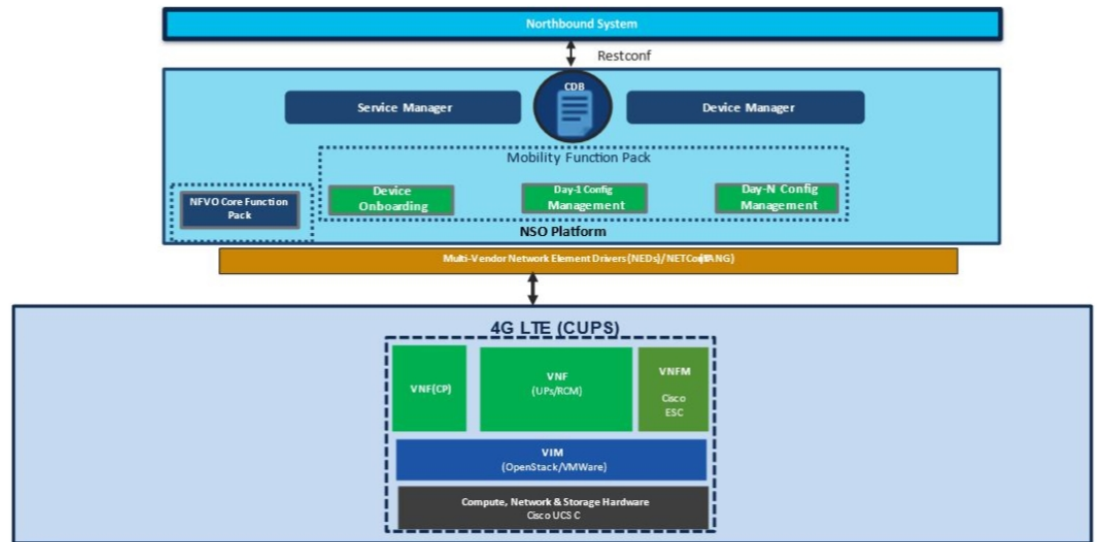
Northbound System

Restconf

CDB

Service Manager

Device Manager

Mobility Function Pack

NFVO Core Function Pack

Device Onboarding

Day-1 Config Management

Day-N Config Management

NSO Platform

Multi-Vendor Network Element Drivers (NEDs)/NETConf/YANG

4G LTE (CUPS)

VNF(CP)

VNF
(UPs/RCM)

VNFM
Cisco
ESC

VIM
(OpenStack/VMWare)

Compute, Network & Storage Hardware
Cisco UCS C